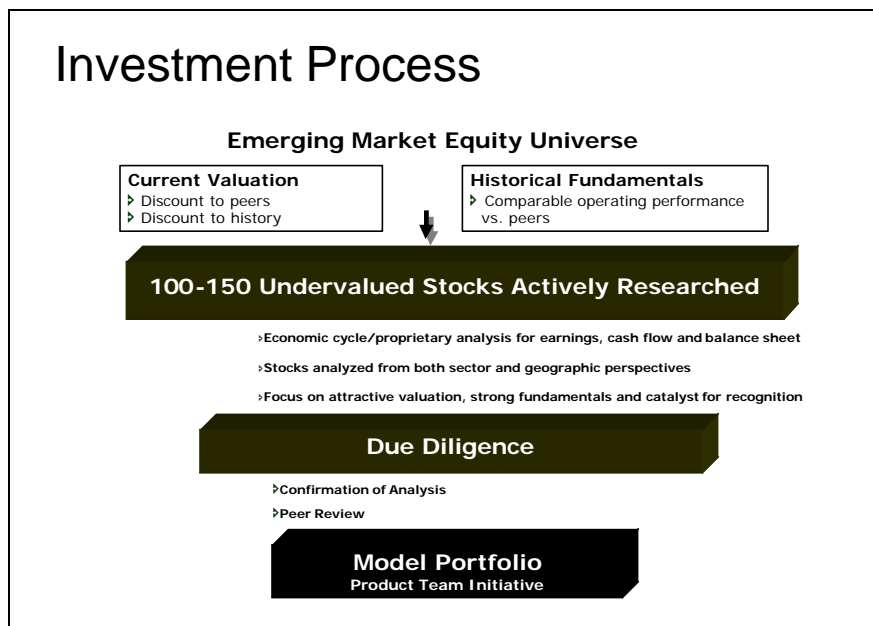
Investment Process

Emerging Market Equity Universe

Current Valuation
Discount to peers
Discount to history

Historical Fundamentals
Comparable operating performance vs. peers

100-150 Undervalued Stocks Actively Researched

Economic cycle/proprietary analysis for earnings, cash flow and balance sheet
Stocks analyzed from both sector and geographic perspectives
Focus on attractive valuation, strong fundamentals and catalyst for recognition

Due Diligence

Confirmation of Analysis
Peer Review

Model Portfolio
Product Team Initiative